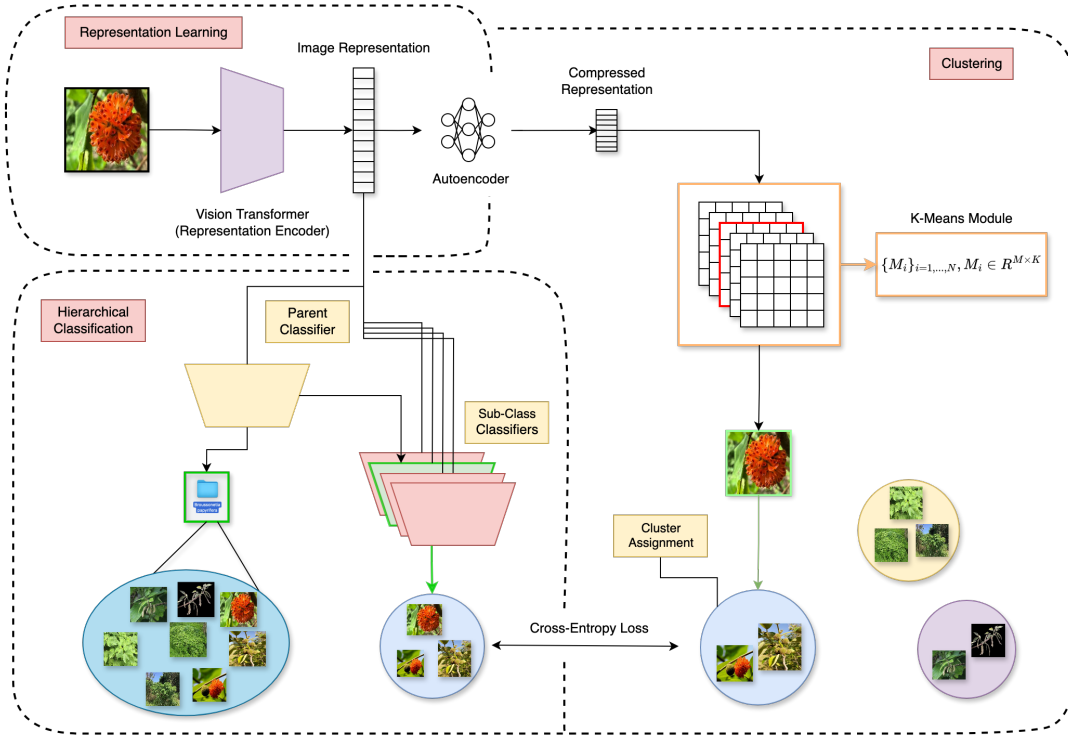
Representation Learning

Image Representation

Compressed Representation

Clustering

Autoencoder

Vision Transformer (Representation Encoder)

K-Means Module

$\{M_i\}_{i=1,...,N}, M_i \in R^{M \times K}$

Hierarchical Classification

Parent Classifier

Sub-Class Classifiers

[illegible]

Cluster Assignment

Cross-Entropy Loss